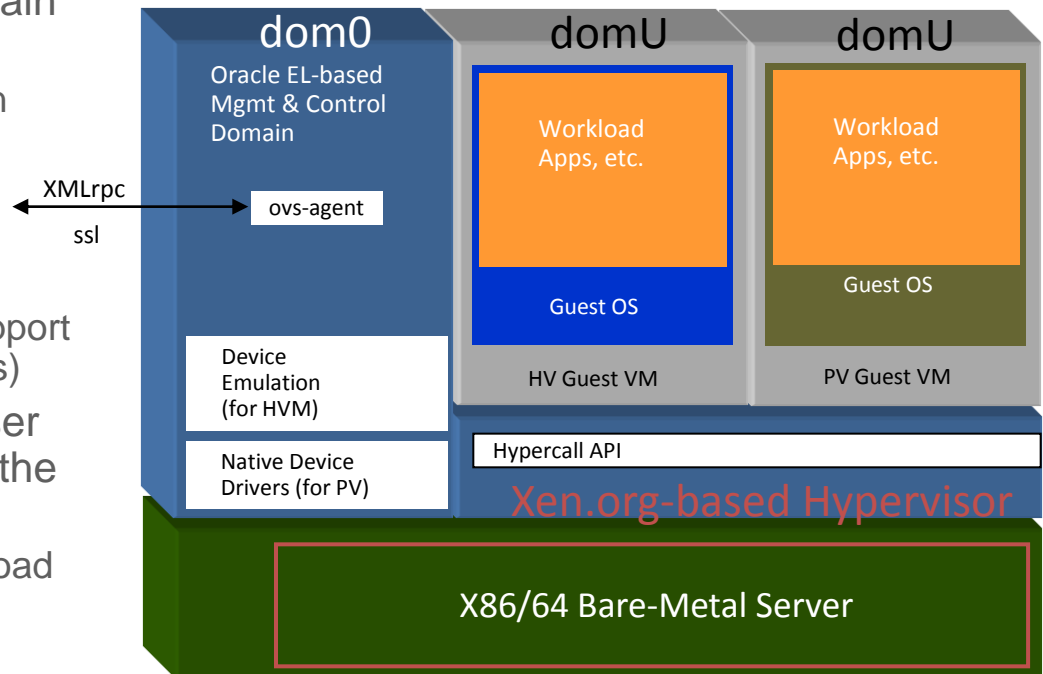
ain

n

pport
s)

er
the

oad

dom0

Oracle EL-based Mgmt & Control Domain

XMLrpc

ssl

ovs-agent

Device Emulation (for HVM)

Native Device Drivers (for PV)

domU

Workload Apps, etc.

Guest OS

HV Guest VM

domU

Workload Apps, etc.

Guest OS

PV Guest VM

Hypercall API

Xen.org-based Hypervisor

X86/64 Bare-Metal Server